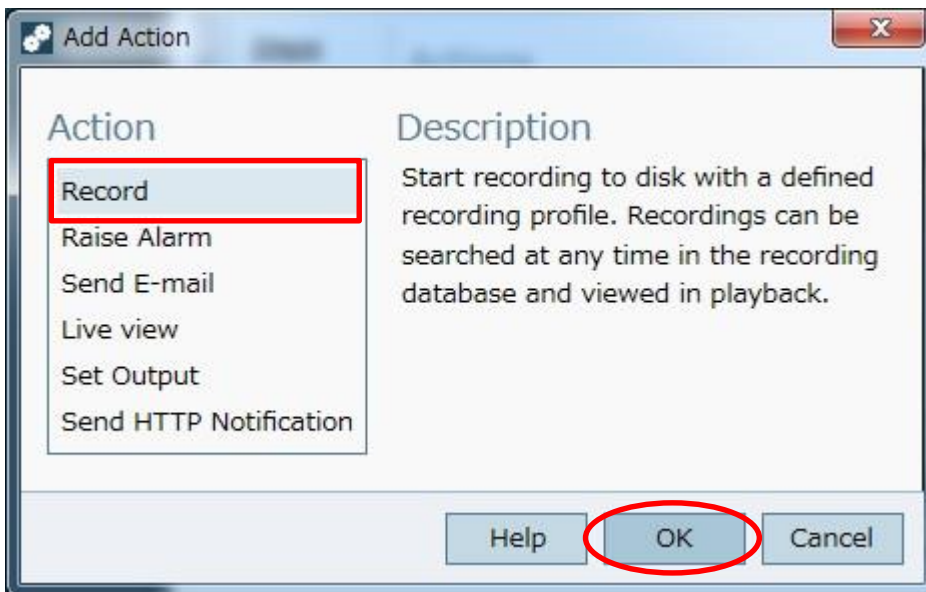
Add Action

Action

Record
Raise Alarm
Send E-mail
Live view
Set Output
Send HTTP Notification

Description

Start recording to disk with a defined recording profile. Recordings can be searched at any time in the recording database and viewed in playback.

Help OK Cancel